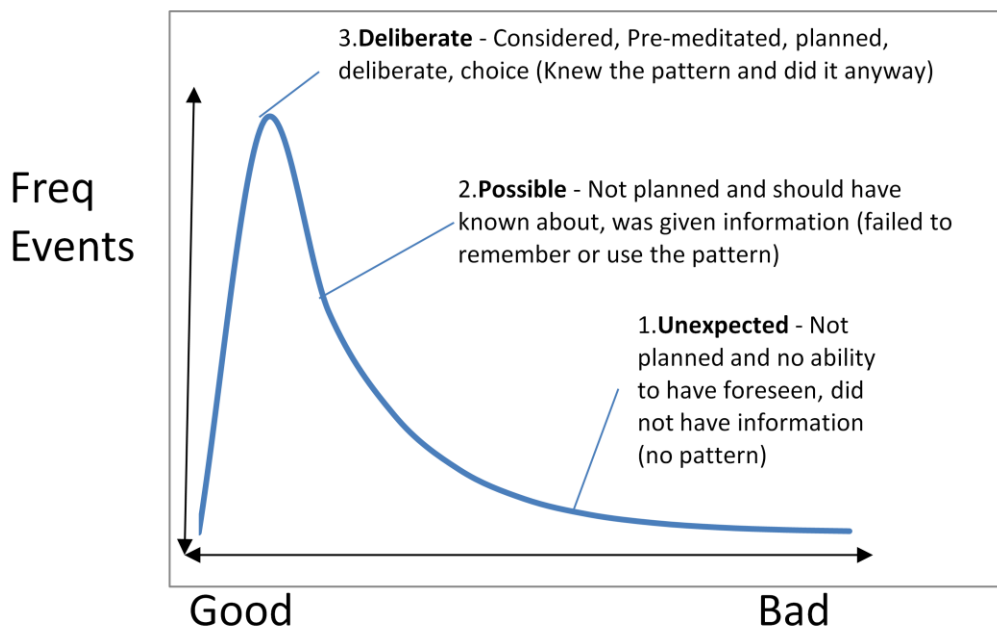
Freq Events

3.Deliberate - Considered, Pre-meditated, planned, deliberate, choice (Knew the pattern and did it anyway)

2.Possible - Not planned and should have known about, was given information (failed to remember or use the pattern)

1.Unexpected - Not planned and no ability to have foreseen, did not have information (no pattern)

Good

Bad